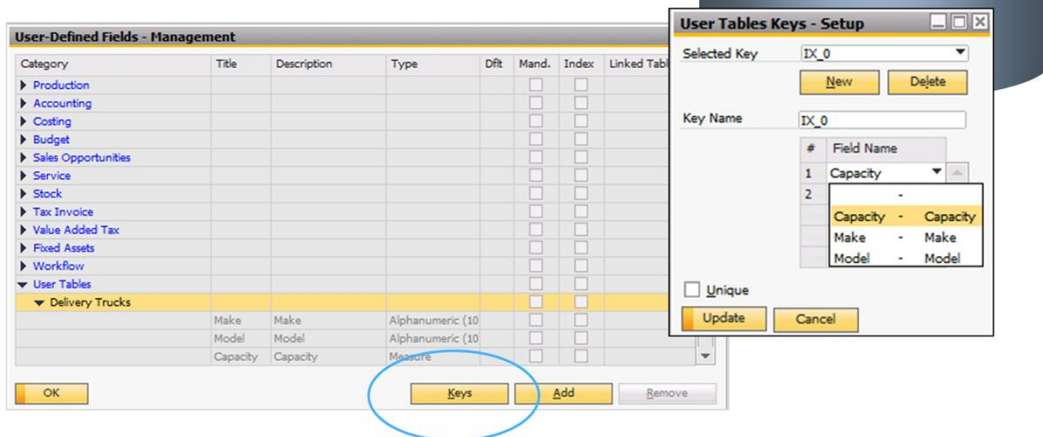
User-Defined Fields - Management

| Category | Title | Description | Type | Dflt | Mand. | Index | Linked Tabl |
|---|---|---|---|---|---|---|---|
| Production | | | | | | | |
| Accounting | | | | | | | |
| Costing | | | | | | | |
| Budget | | | | | | | |
| Sales Opportunities | | | | | | | |
| Service | | | | | | | |
| Stock | | | | | | | |
| Tax Invoice | | | | | | | |
| Value Added Tax | | | | | | | |
| Fixed Assets | | | | | | | |
| Workflow | | | | | | | |
| User Tables | | | | | | | |
| Delivery Trucks | | | | | | | |
| | Make | Make | Alphanumeric (10 | | | | |
| | Model | Model | Alphanumeric (10 | | | | |
| | Capacity | Capacity | Measure | | | | |

OK
Keys
Add
Remove

User Tables Keys - Setup

Selected Key IX_0
New
Delete

Key Name IX_0

| # | Field Name |
|---|---|
| 1 | Capacity |
| 2 | |

-
Capacity - Capacity
Make - Make
Model - Model

Unique

Update
Cancel